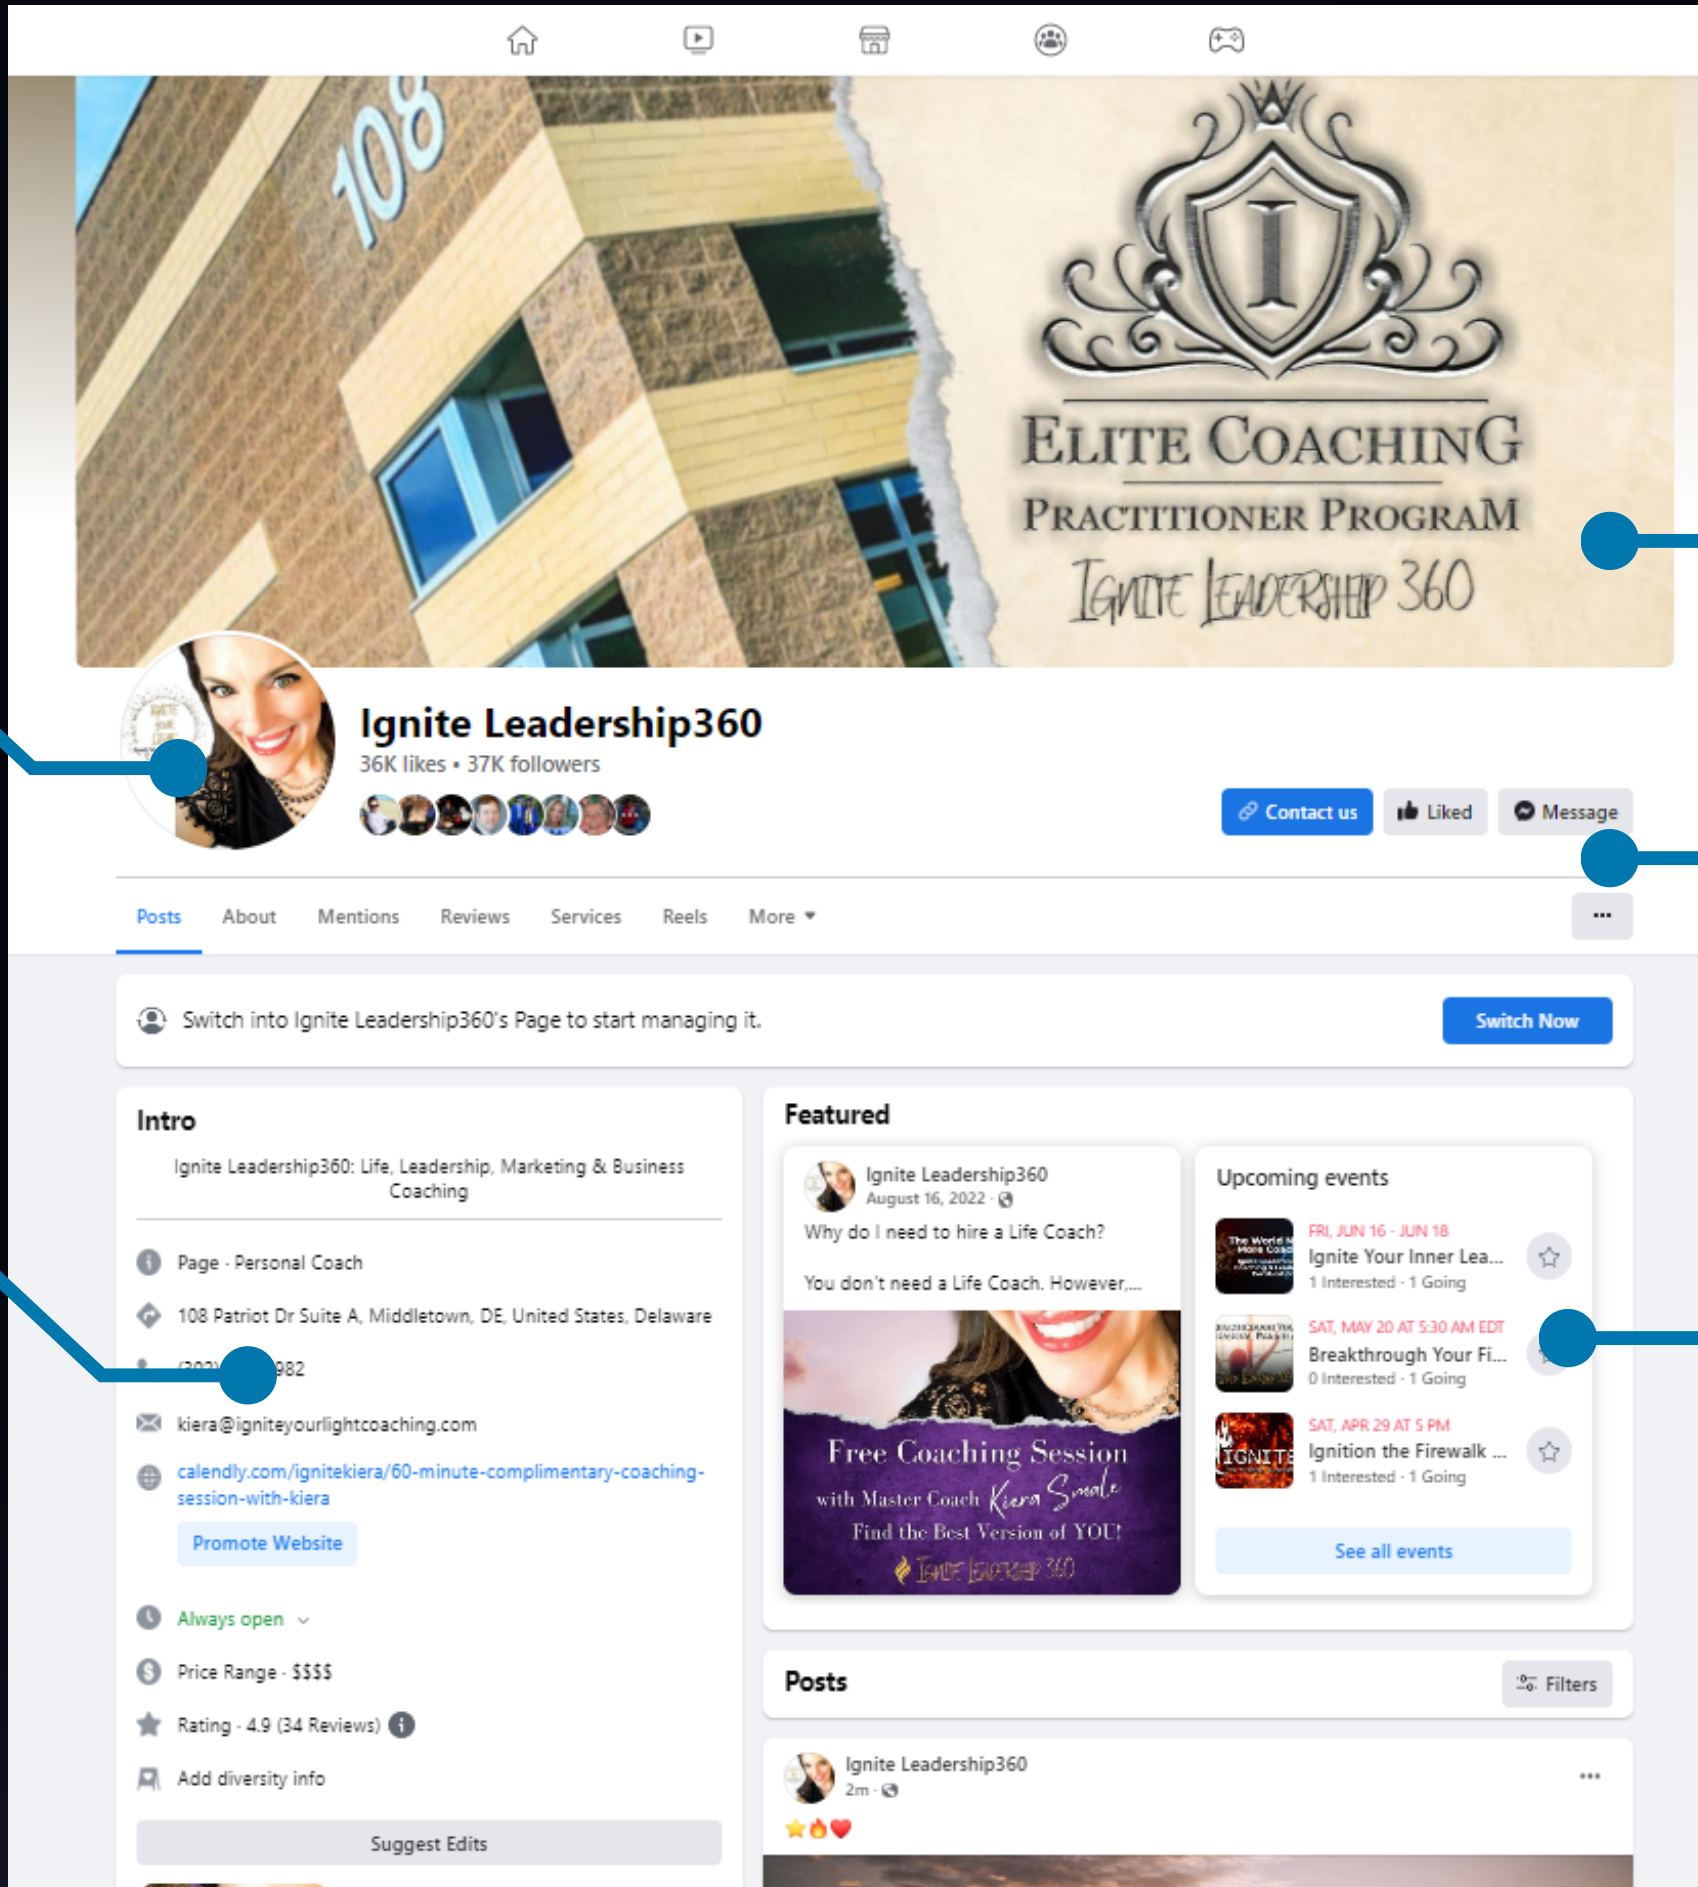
108

ELITE COACHING
PRACTITIONER PROGRAM
Ignite Leadership 360

Ignite Leadership360
36K likes • 37K followers

Contact us
Liked
Message

Posts
About
Mentions
Reviews
Services
Reels
More
···

Switch into Ignite Leadership360's Page to start managing it.
Switch Now

Intro
Ignite Leadership360: Life, Leadership, Marketing & Business Coaching

Page · Personal Coach
108 Patriot Dr Suite A, Middletown, DE, United States, Delaware
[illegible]982
kiera@igniteyourlightcoaching.com
calendly.com/ignitekiera/60-minute-complimentary-coaching-session-with-kiera
Promote Website
Always open
Price Range · $$$$
Rating · 4.9 (34 Reviews)
Add diversity info
Suggest Edits

Featured
Ignite Leadership360
August 16, 2022 ·
Why do I need to hire a Life Coach?

You don't need a Life Coach. However,...
Free Coaching Session
with Master Coach Kiera Smale
Find the Best Version of YOU!
Ignite Leadership 360

Upcoming events
FRI, JUN 16 - JUN 18
Ignite Your Inner Lea...
1 Interested · 1 Going
SAT, MAY 20 AT 5:30 AM EDT
Breakthrough Your Fi...
0 Interested · 1 Going
SAT, APR 29 AT 5 PM
Ignition the Firewalk ...
1 Interested · 1 Going
See all events

Posts
Filters

Ignite Leadership360
2m ·
···